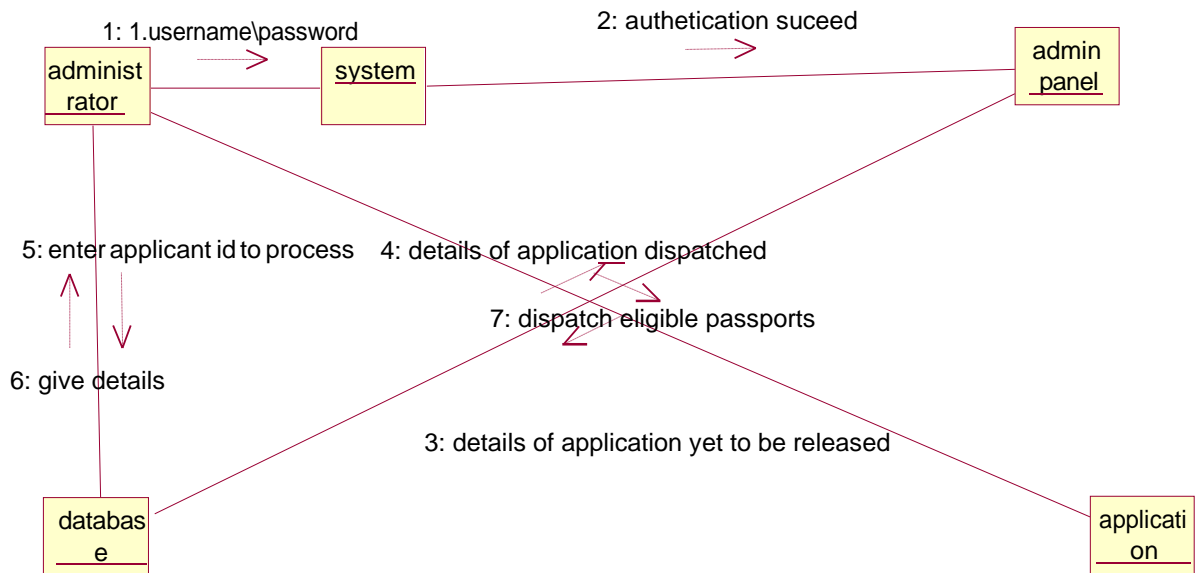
1: 1.username\password

2: authetication suceed

administ rator

system

admin panel

5: enter applicant id to process

4: details of application dispatched

7: dispatch eligible passports

6: give details

3: details of application yet to be released

databas e

applicati on